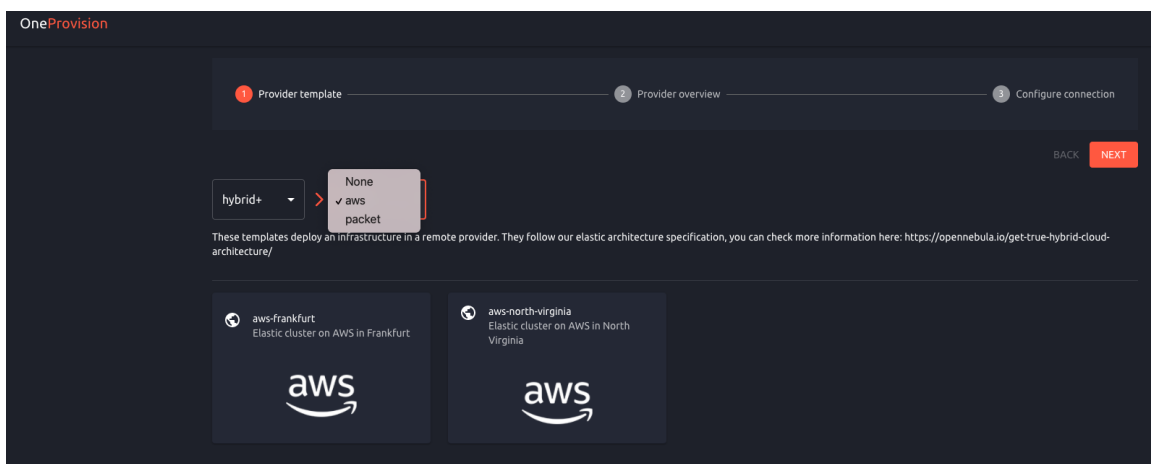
OneProvision

1 Provider template
2 Provider overview
3 Configure connection

BACK NEXT

hybrid+

None
✓ aws
packet

These templates deploy an infrastructure in a remote provider. They follow our elastic architecture specification, you can check more information here: https://opennebula.io/get-true-hybrid-cloud-architecture/

aws-frankfurt
Elastic cluster on AWS in Frankfurt

aws

aws-north-virginia
Elastic cluster on AWS in North Virginia

aws